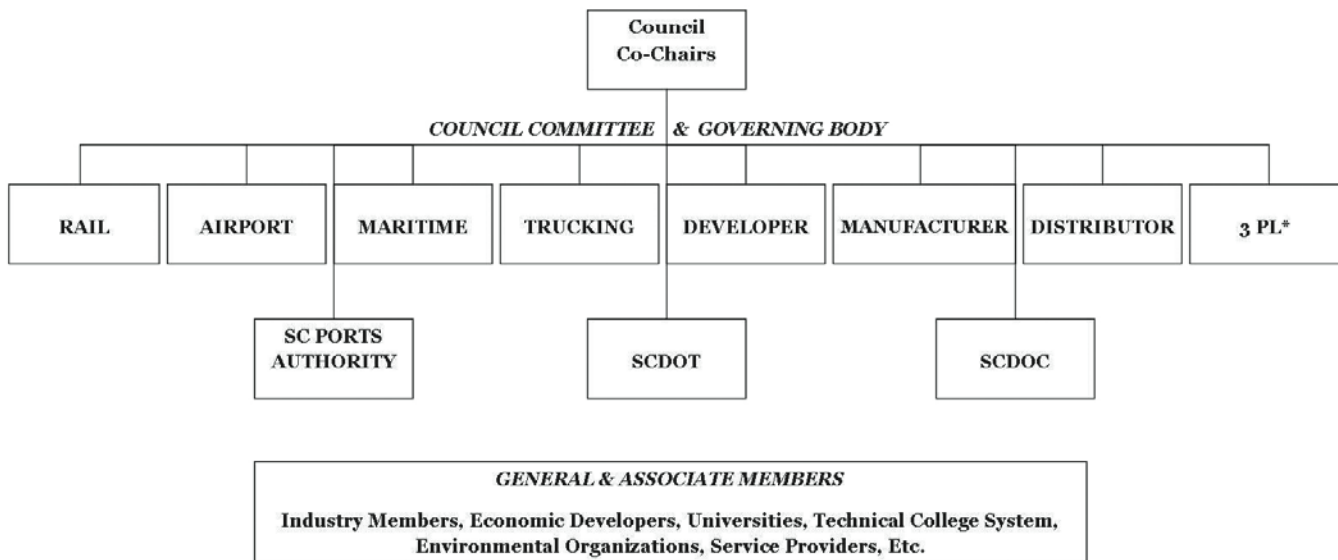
Council Co-Chairs

*COUNCIL COMMITTEE & GOVERNING BODY*

RAIL

AIRPORT

MARITIME

TRUCKING

DEVELOPER

MANUFACTURER

DISTRIBUTOR

3 PL*

SC PORTS AUTHORITY

SCDOT

SCDOC

*GENERAL & ASSOCIATE MEMBERS*

Industry Members, Economic Developers, Universities, Technical College System, Environmental Organizations, Service Providers, Etc.